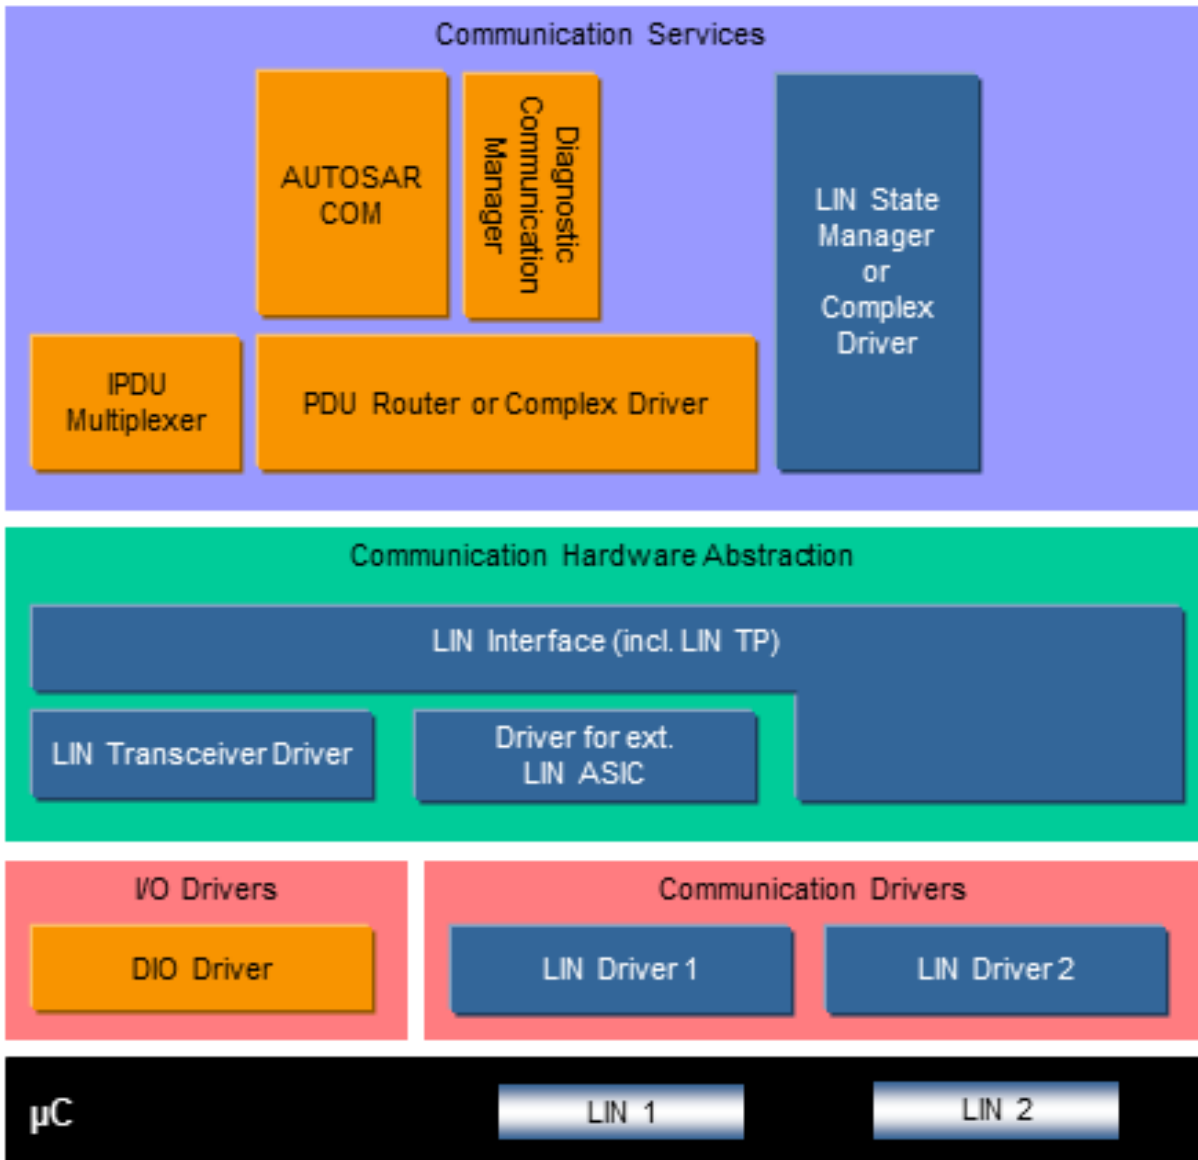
Communication Services

AUTOSAR COM

Diagnostic Communication Manager

LIN State Manager or Complex Driver

IPDU Multiplexer

PDU Router or Complex Driver

Communication Hardware Abstraction

LIN Interface (incl. LIN TP)

LIN Transceiver Driver

Driver for ext. LIN ASIC

I/O Drivers

DIO Driver

Communication Drivers

LIN Driver 1

LIN Driver 2

µC

LIN 1

LIN 2